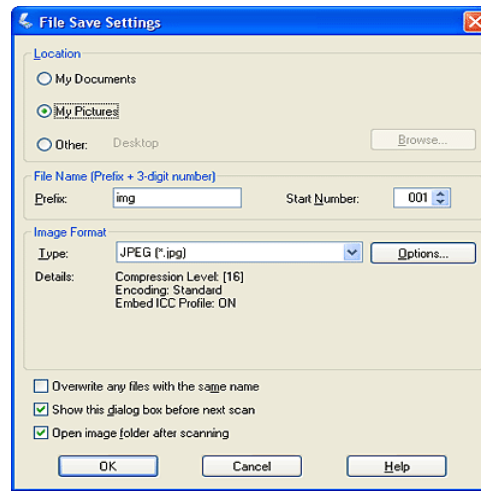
File Save Settings

Location

My Documents

My Pictures

Other: Desktop

Browse...

File Name (Prefix + 3-digit number)

Prefix: img

Start Number: 001

Image Format

Type: JPEG (*.jpg)

Options...

Details: Compression Level: [16]
Encoding: Standard
Embed ICC Profile: ON

Overwrite any files with the same name

Show this dialog box before next scan

Open image folder after scanning

OK

Cancel

Help